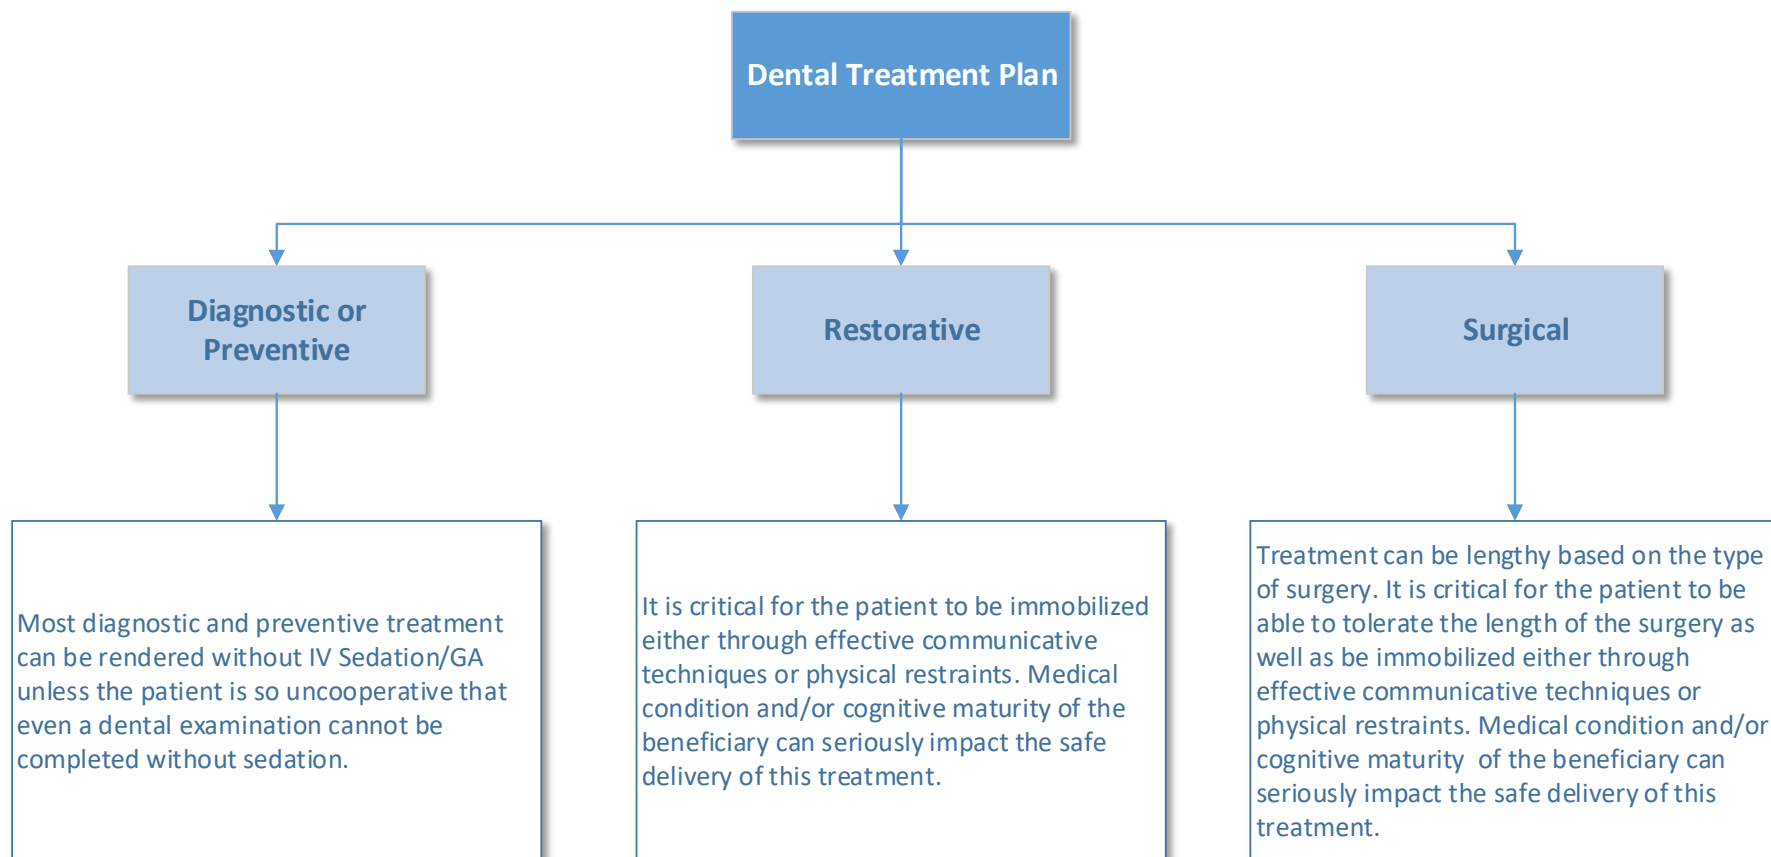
Dental Treatment Plan

Diagnostic or Preventive

Restorative

Surgical

Most diagnostic and preventive treatment can be rendered without IV Sedation/GA unless the patient is so uncooperative that even a dental examination cannot be completed without sedation.

It is critical for the patient to be immobilized either through effective communicative techniques or physical restraints. Medical condition and/or cognitive maturity of the beneficiary can seriously impact the safe delivery of this treatment.

Treatment can be lengthy based on the type of surgery. It is critical for the patient to be able to tolerate the length of the surgery as well as be immobilized either through effective communicative techniques or physical restraints. Medical condition and/or cognitive maturity of the beneficiary can seriously impact the safe delivery of this treatment.